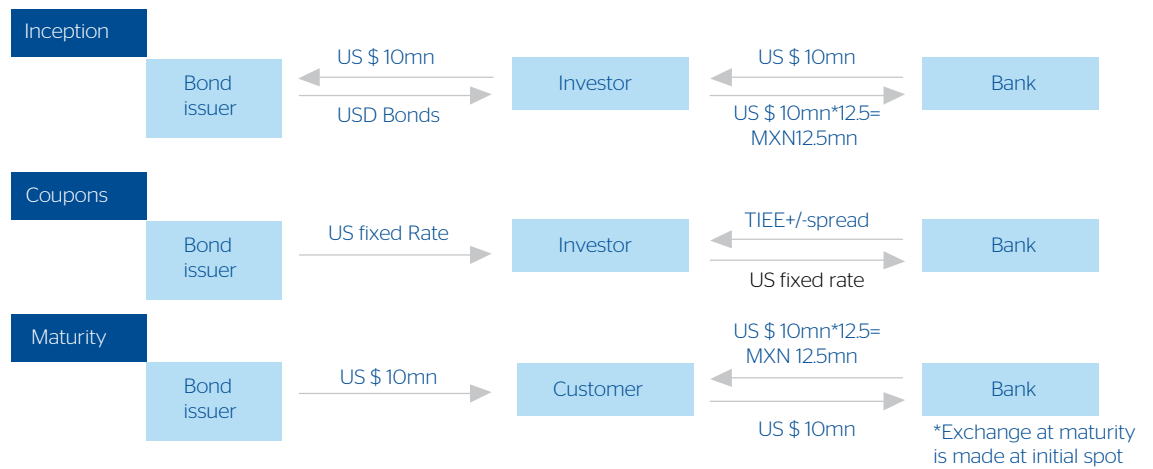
Inception

Bond issuer

US $ 10mn

USD Bonds

Investor

US $ 10mn

US $ 10mn*12.5= MXN12.5mn

Bank

Coupons

Bond issuer

US fixed Rate

Investor

TIEE+/-spread

US fixed rate

Bank

Maturity

Bond issuer

US $ 10mn

Customer

US $ 10mn*12.5= MXN 12.5mn

US $ 10mn

Bank

*Exchange at maturity is made at initial spot